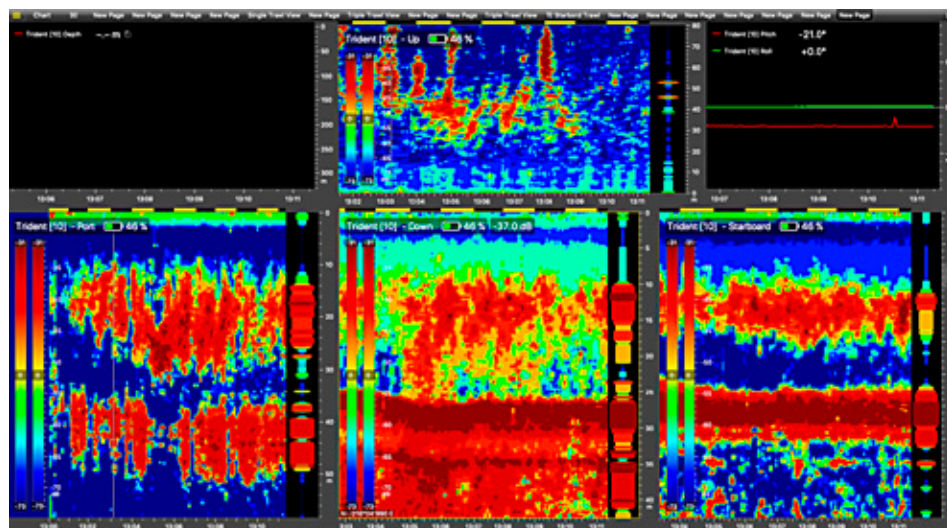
Chart 3D New Page New Page New Page New Page Single Travel View New Page Triple Travel View New Page New Page Triple Travel View TE Starboard Travel New Page New Page New Page New Page New Page New Page New Page

Trident [10] Depth

Trident [10] - Up 46 %

Trident [10] Pitch -21.0°
Trident [10] Roll +0.0°

13:07 13:08 13:09 13:10 13:11

13:03 13:04 13:05 13:06 13:07 13:08 13:09 13:10 13:11

13:07 13:08 13:09 13:10 13:11

Trident [10] - Port 46 %

Trident [10] - Down 46 % -37.0 dB

Trident [10] - Starboard 46 %

-70 -70

13:02 13:03 13:04 13:05 13:06 13:07 13:08 13:09 13:10 13:11